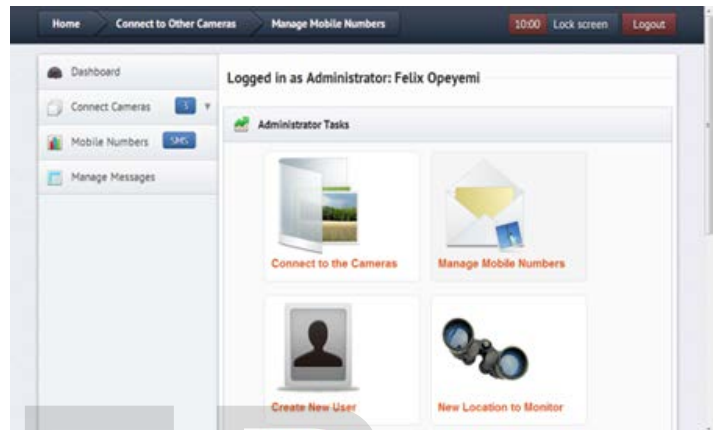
Home
Connect to Other Cameras
Manage Mobile Numbers
10:00 Lock screen
Logout

Dashboard
Connect Cameras 3
Mobile Numbers SMS
Manage Messages

Logged in as Administrator: Felix Opeyemi

Administrator Tasks

Connect to the Cameras
Manage Mobile Numbers
Create New User
New Location to Monitor